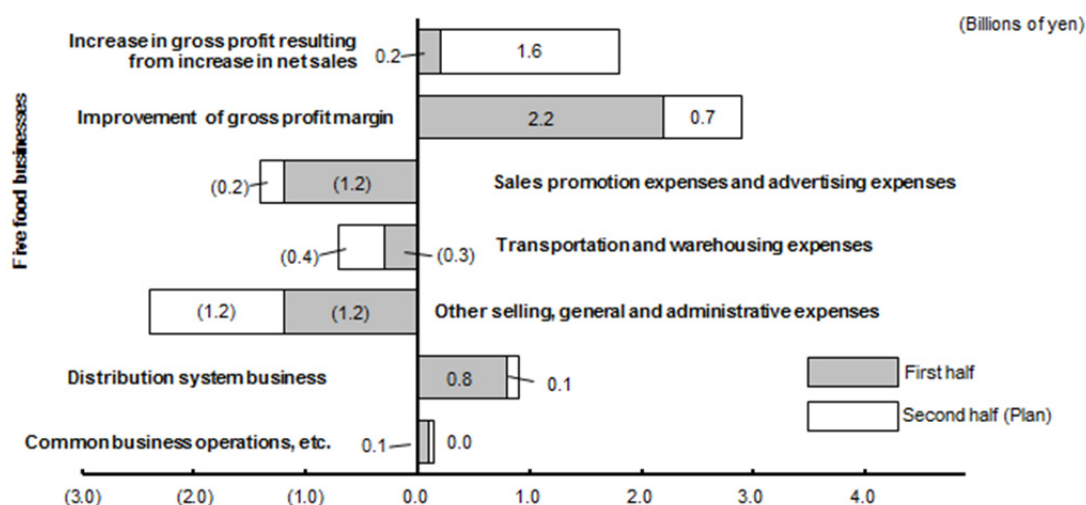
(Billions of yen)

Five food businesses

Increase in gross profit resulting from increase in net sales
0.2
1.6

Improvement of gross profit margin
2.2
0.7

(0.2)
(1.2)
Sales promotion expenses and advertising expenses

(0.4)
(0.3)
Transportation and warehousing expenses

(1.2)
(1.2)
Other selling, general and administrative expenses

Distribution system business
0.8
0.1

Common business operations, etc.
0.1
0.0

First half
Second half (Plan)

(3.0) (2.0) (1.0) 0.0 1.0 2.0 3.0 4.0